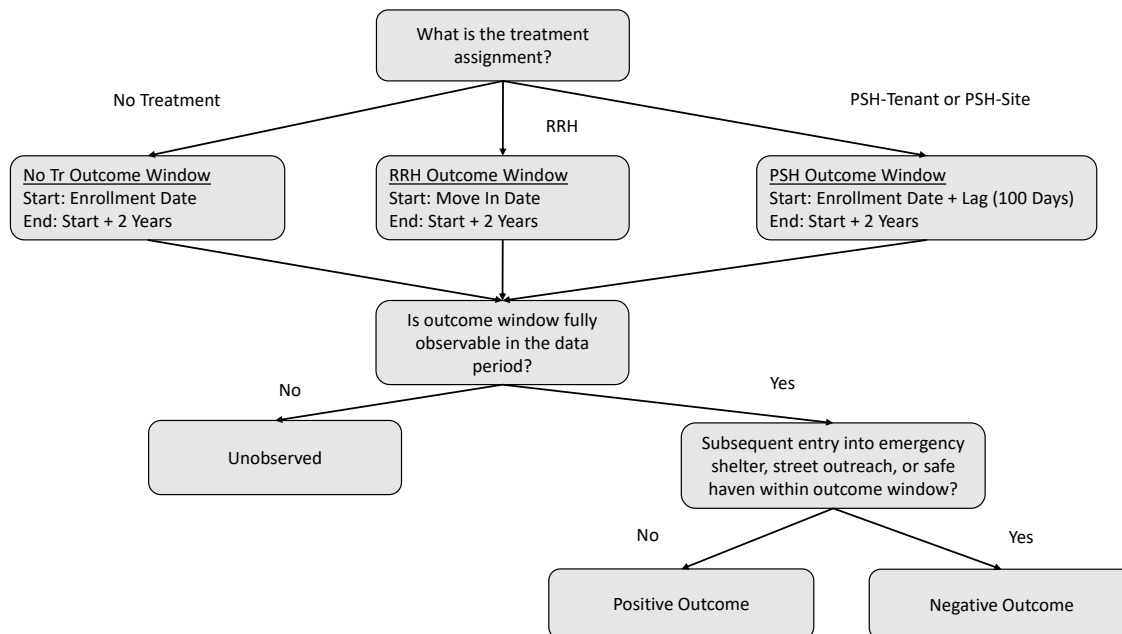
What is the treatment assignment?

No Treatment

RRH

PSH-Tenant or PSH-Site

No Tr Outcome Window
Start: Enrollment Date
End: Start + 2 Years

RRH Outcome Window
Start: Move In Date
End: Start + 2 Years

PSH Outcome Window
Start: Enrollment Date + Lag (100 Days)
End: Start + 2 Years

Is outcome window fully observable in the data period?

No

Yes

Unobserved

Subsequent entry into emergency shelter, street outreach, or safe haven within outcome window?

No

Yes

Positive Outcome

Negative Outcome